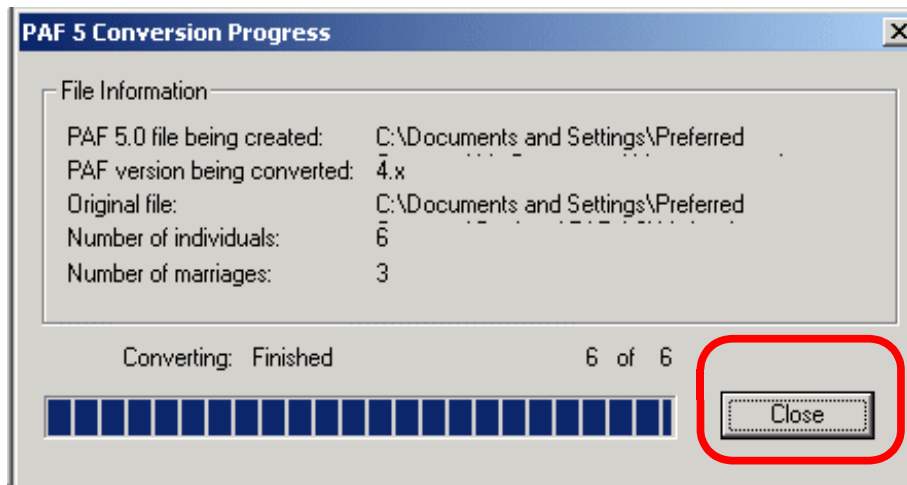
PAF 5 Conversion Progress

X

File Information

PAF 5.0 file being created: C:\Documents and Settings\Preferred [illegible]

PAF version being converted: 4.x

Original file: C:\Documents and Settings\Preferred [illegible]

Number of individuals: 6

Number of marriages: 3

Converting: Finished 6 of 6

Close